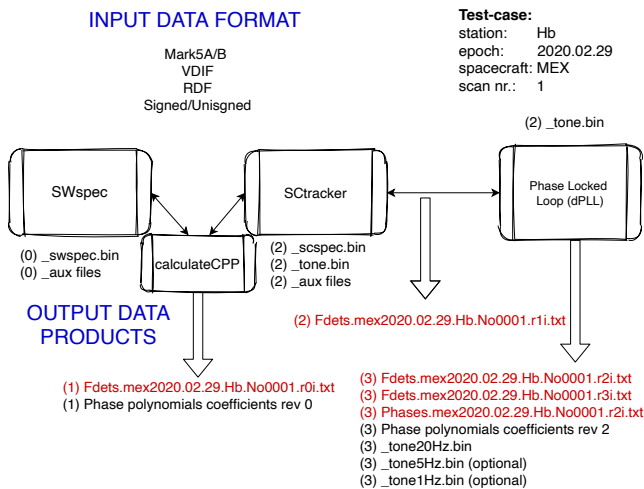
INPUT DATA FORMAT

Mark5A/B
VDIF
RDF
Signed/Unisgned

Test-case:
station: Hb
epoch: 2020.02.29
spacecraft: MEX
scan nr.: 1

(2) _tone.bin

SWspec

SCtracker

Phase Locked Loop (dPLL)

calculateCPP

(0) _swspec.bin
(0) _aux files

(2) _scspec.bin
(2) _tone.bin
(2) _aux files

OUTPUT DATA PRODUCTS

(2) Fdets.mex2020.02.29.Hb.No0001.r1i.txt

(1) Fdets.mex2020.02.29.Hb.No0001.r0i.txt
(1) Phase polynomials coefficients rev 0

(3) Fdets.mex2020.02.29.Hb.No0001.r2i.txt
(3) Fdets.mex2020.02.29.Hb.No0001.r3i.txt
(3) Phases.mex2020.02.29.Hb.No0001.r2i.txt
(3) Phase polynomials coefficients rev 2
(3) _tone20Hz.bin
(3) _tone5Hz.bin (optional)
(3) _tone1Hz.bin (optional)